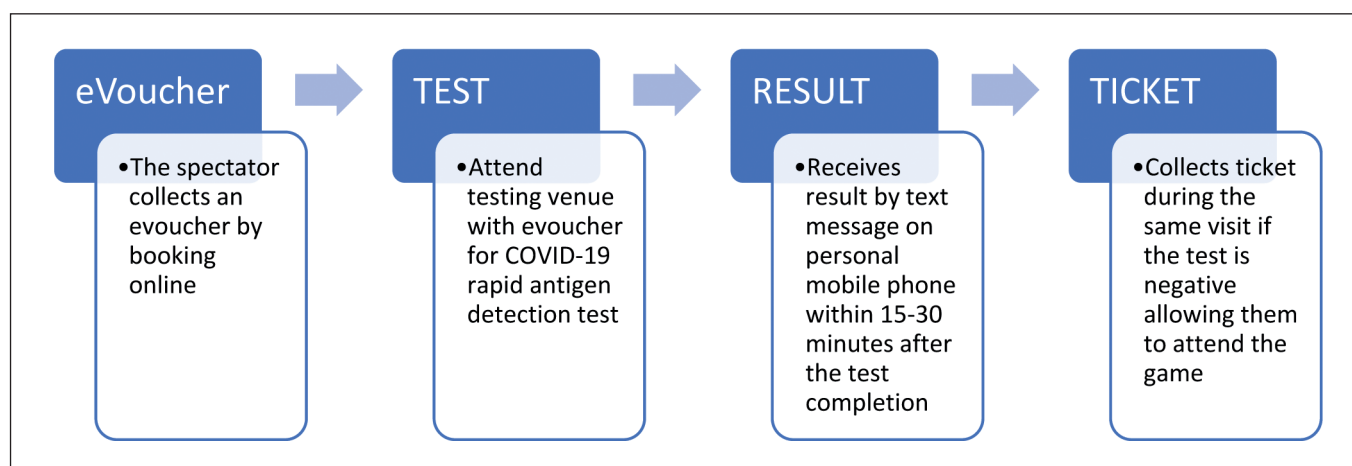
eVoucher

•The spectator collects an evoucher by booking online

TEST

•Attend testing venue with evoucher for COVID-19 rapid antigen detection test

RESULT

•Receives result by text message on personal mobile phone within 15-30 minutes after the test completion

TICKET

•Collects ticket during the same visit if the test is negative allowing them to attend the game